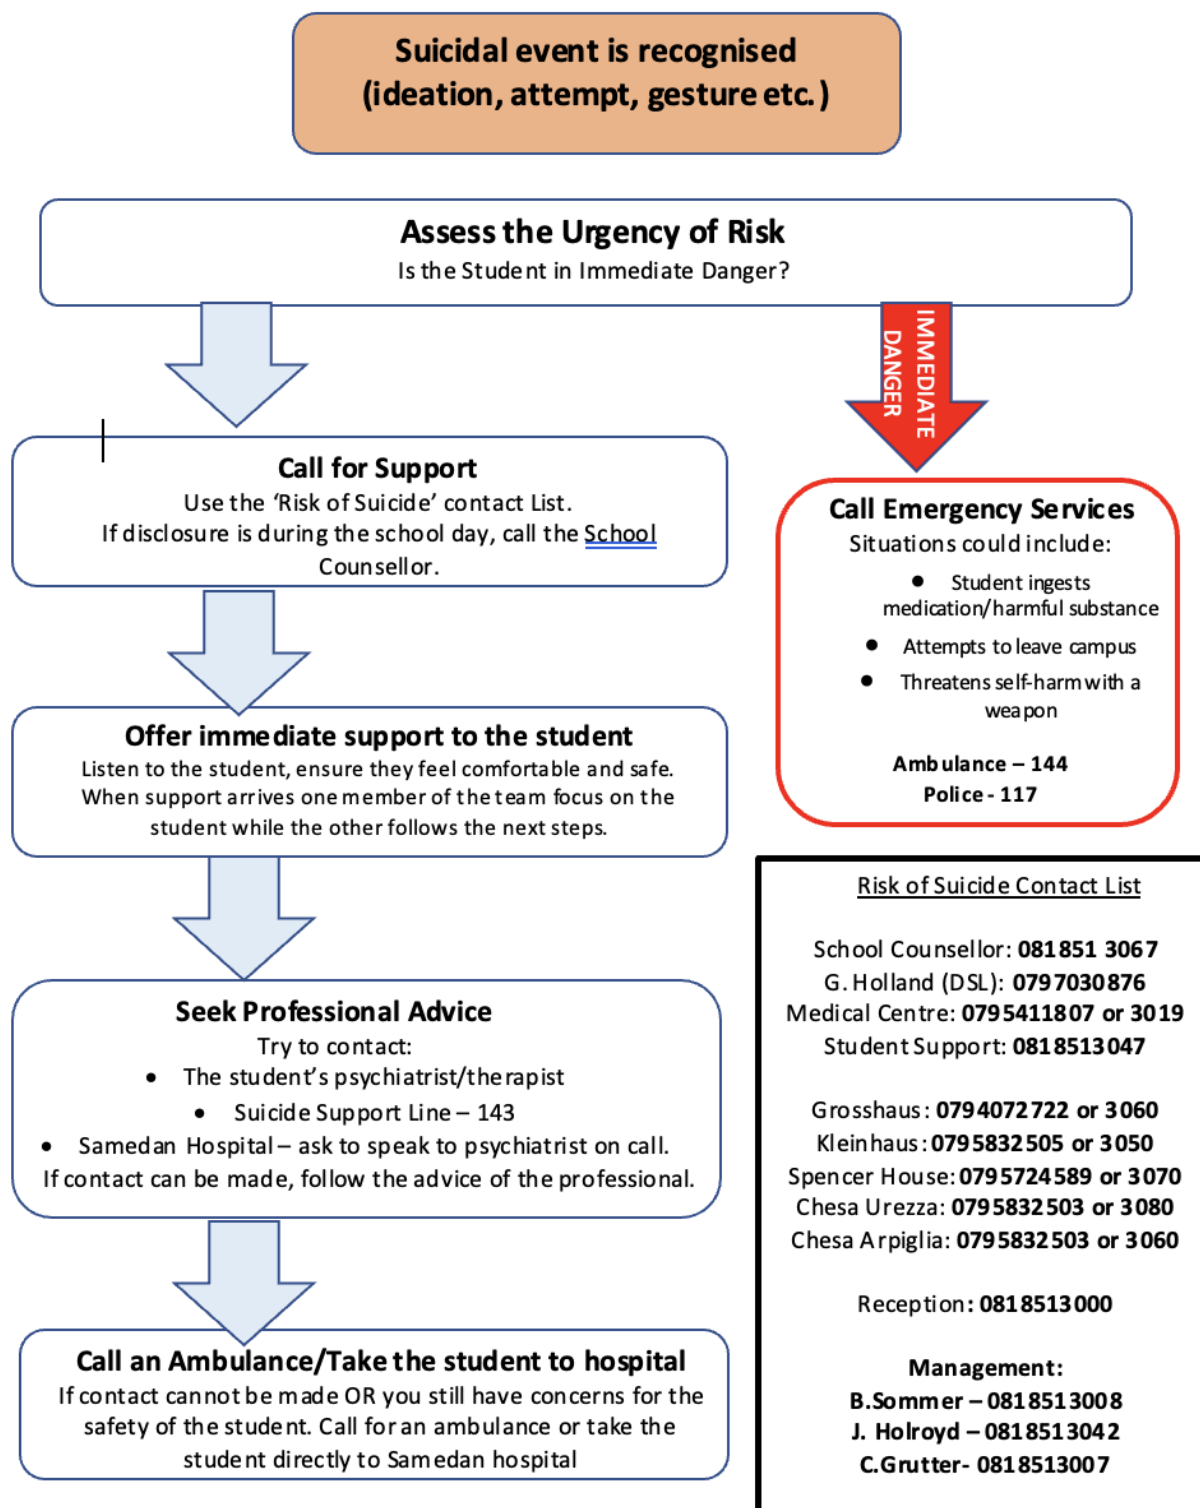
Suicidal event is recognised (ideation, attempt, gesture etc.)

Assess the Urgency of Risk
Is the Student in Immediate Danger?

IMMEDIATE DANGER

Call for Support
Use the 'Risk of Suicide' contact List.
If disclosure is during the school day, call the School Counsellor.

Offer immediate support to the student
Listen to the student, ensure they feel comfortable and safe. When support arrives one member of the team focus on the student while the other follows the next steps.

Seek Professional Advice
Try to contact:
• The student's psychiatrist/therapist
• Suicide Support Line – 143
• Samedan Hospital – ask to speak to psychiatrist on call.
If contact can be made, follow the advice of the professional.

Call an Ambulance/Take the student to hospital
If contact cannot be made OR you still have concerns for the safety of the student. Call for an ambulance or take the student directly to Samedan hospital

Call Emergency Services
Situations could include:
• Student ingests medication/harmful substance
• Attempts to leave campus
• Threatens self-harm with a weapon

Ambulance – 144
Police - 117

Risk of Suicide Contact List

School Counsellor: 081851 3067
G. Holland (DSL): 0797030876
Medical Centre: 0795411807 or 3019
Student Support: 0818513047

Grosshaus: 0794072722 or 3060
Kleinhaus: 0795832505 or 3050
Spencer House: 0795724589 or 3070
Chesa Urezza: 0795832503 or 3080
Chesa Arpiglia: 0795832503 or 3060

Reception: 0818513000

Management:
B.Sommer – 0818513008
J. Holroyd – 0818513042
C.Grutter- 0818513007